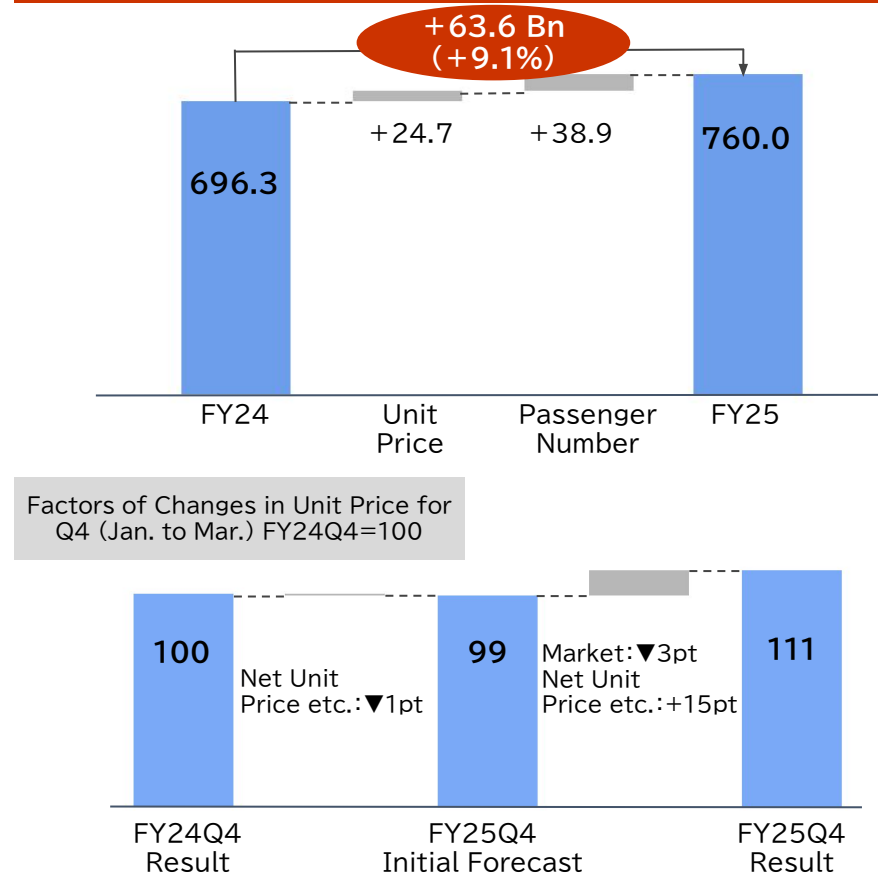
+63.6 Bn
(+9.1%)

696.3

+24.7

+38.9

760.0

FY24

Unit Price

Passenger Number

FY25

Factors of Changes in Unit Price for Q4 (Jan. to Mar.) FY24Q4=100

100

Net Unit Price etc.:▼1pt

99

Market:▼3pt
Net Unit Price etc.:+15pt

111

FY24Q4 Result

FY25Q4 Initial Forecast

FY25Q4 Result